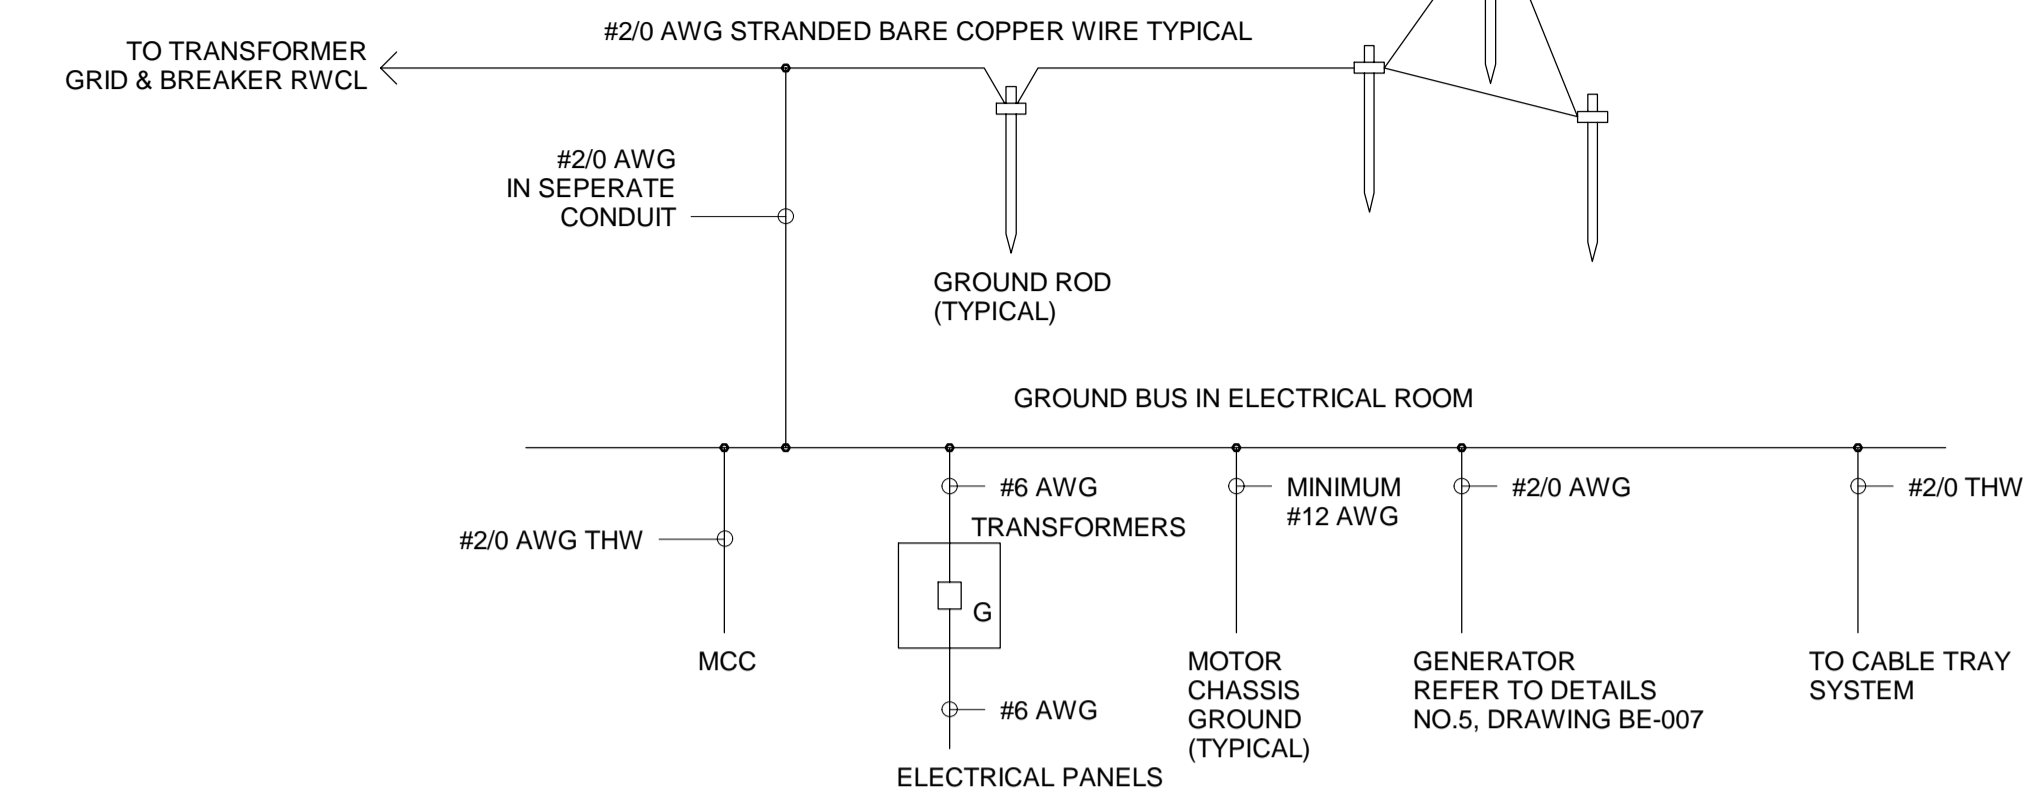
#2/0 AWG STRANDED BARE COPPER WIRE TYPICAL

TO TRANSFORMER
GRID & BREAKER RWCL

#2/0 AWG
IN SEPERATE
CONDUIT

GROUND ROD
(TYPICAL)

GROUND BUS IN ELECTRICAL ROOM

#6 AWG

TRANSFORMERS

MINIMUM
#12 AWG

#2/0 AWG

#2/0 THW

#2/0 AWG THW

G

MCC

MOTOR
CHASSIS
GROUND
(TYPICAL)

GENERATOR
REFER TO DETAILS
NO.5, DRAWING BE-007

TO CABLE TRAY
SYSTEM

#6 AWG

ELECTRICAL PANELS